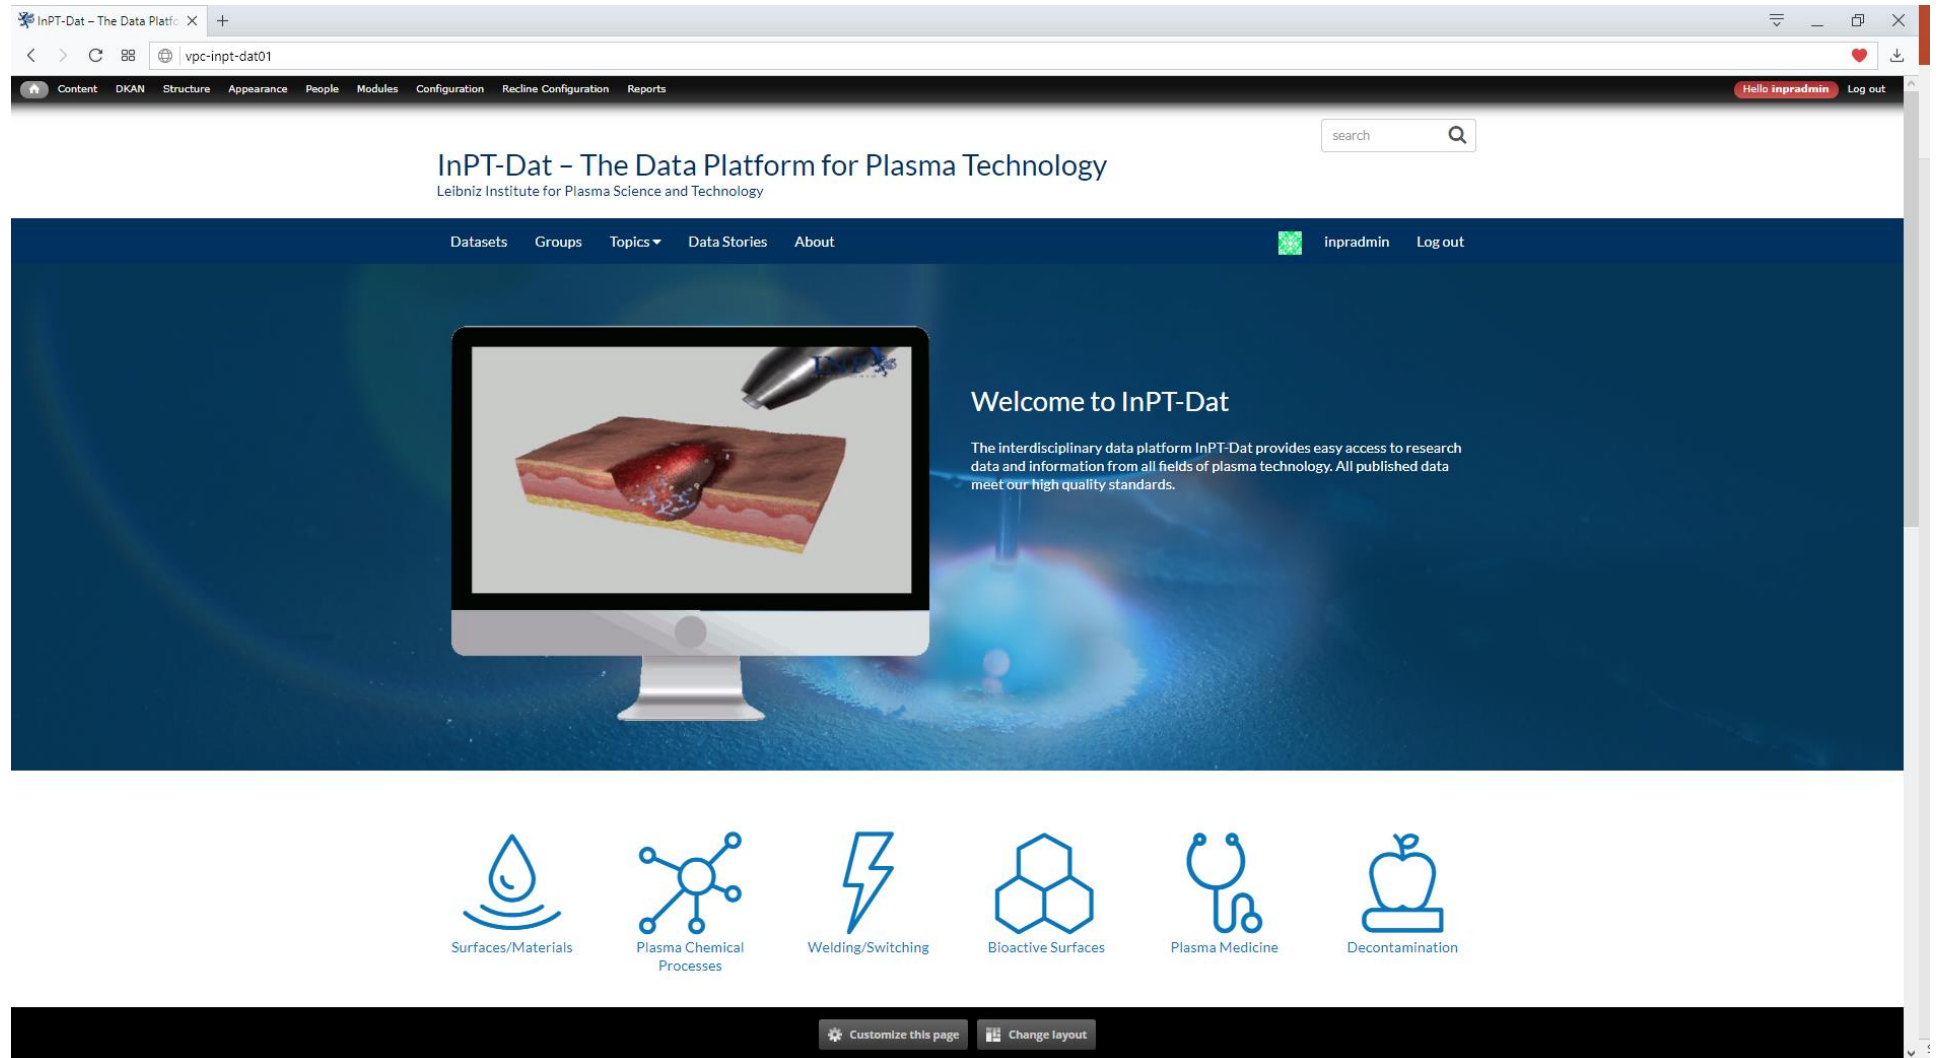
InPT-Dat – The Data Platfo ×

vpc-inpt-dat01

Content DKAN Structure Appearance People Modules Configuration Recline Configuration Reports

Hello inpradmin Log out

search

InPT-Dat – The Data Platform for Plasma Technology
Leibniz Institute for Plasma Science and Technology

Datasets Groups Topics Data Stories About

inpradmin Log out

INP

Welcome to InPT-Dat

The interdisciplinary data platform InPT-Dat provides easy access to research data and information from all fields of plasma technology. All published data meet our high quality standards.

Surfaces/Materials

Plasma Chemical Processes

Welding/Switching

Bioactive Surfaces

Plasma Medicine

Decontamination

Customize this page

Change layout